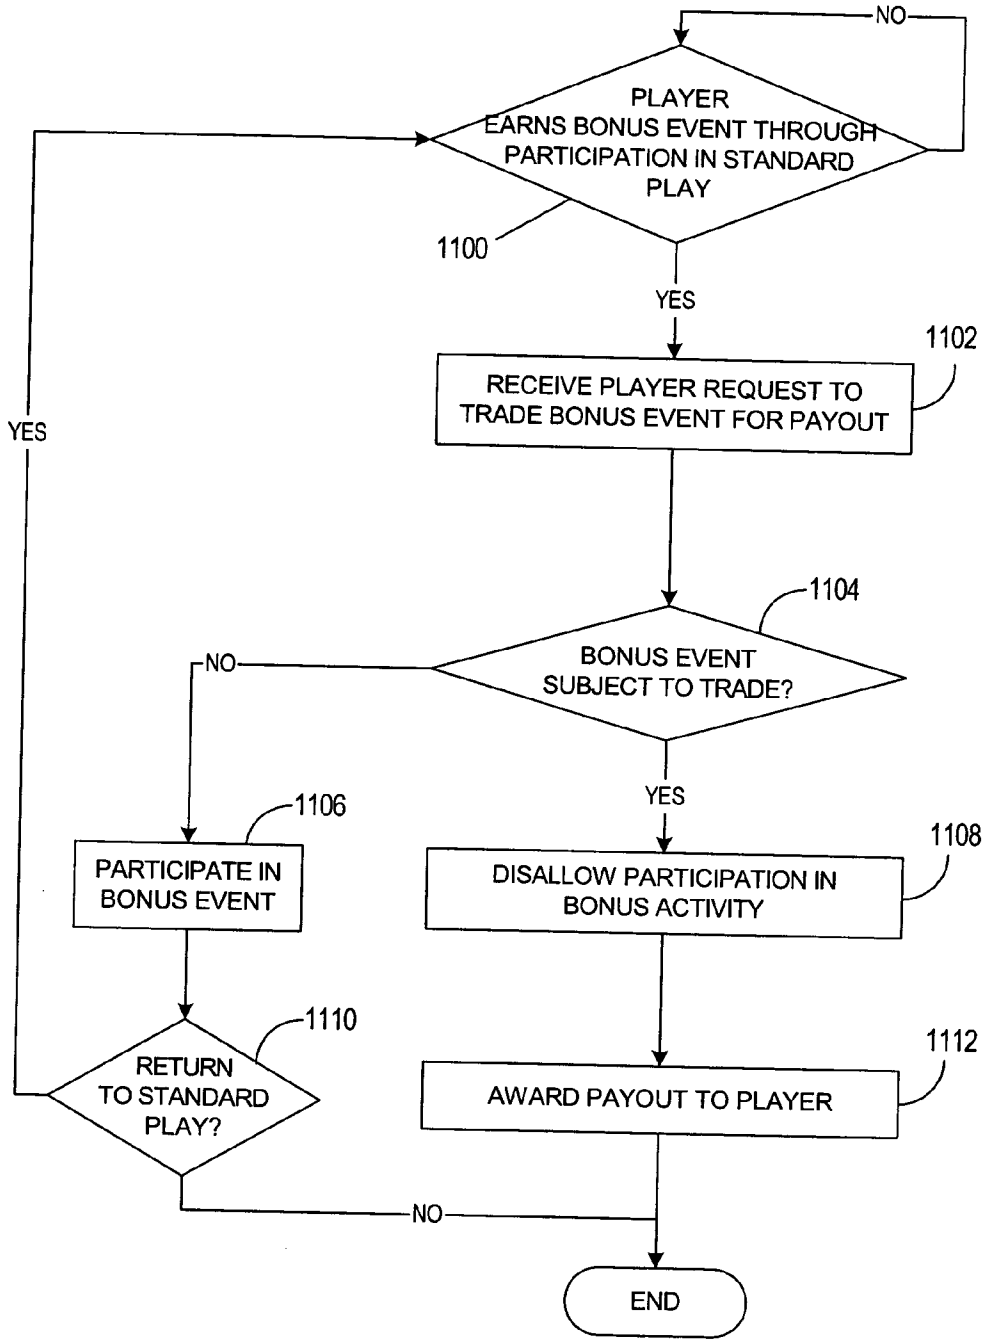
NO

PLAYER EARNS BONUS EVENT THROUGH PARTICIPATION IN STANDARD PLAY

1100

YES

1102

RECEIVE PLAYER REQUEST TO TRADE BONUS EVENT FOR PAYOUT

YES

1104

NO

BONUS EVENT SUBJECT TO TRADE?

YES

1106

PARTICIPATE IN BONUS EVENT

1108

DISALLOW PARTICIPATION IN BONUS ACTIVITY

1110

RETURN TO STANDARD PLAY?

1112

AWARD PAYOUT TO PLAYER

NO

END